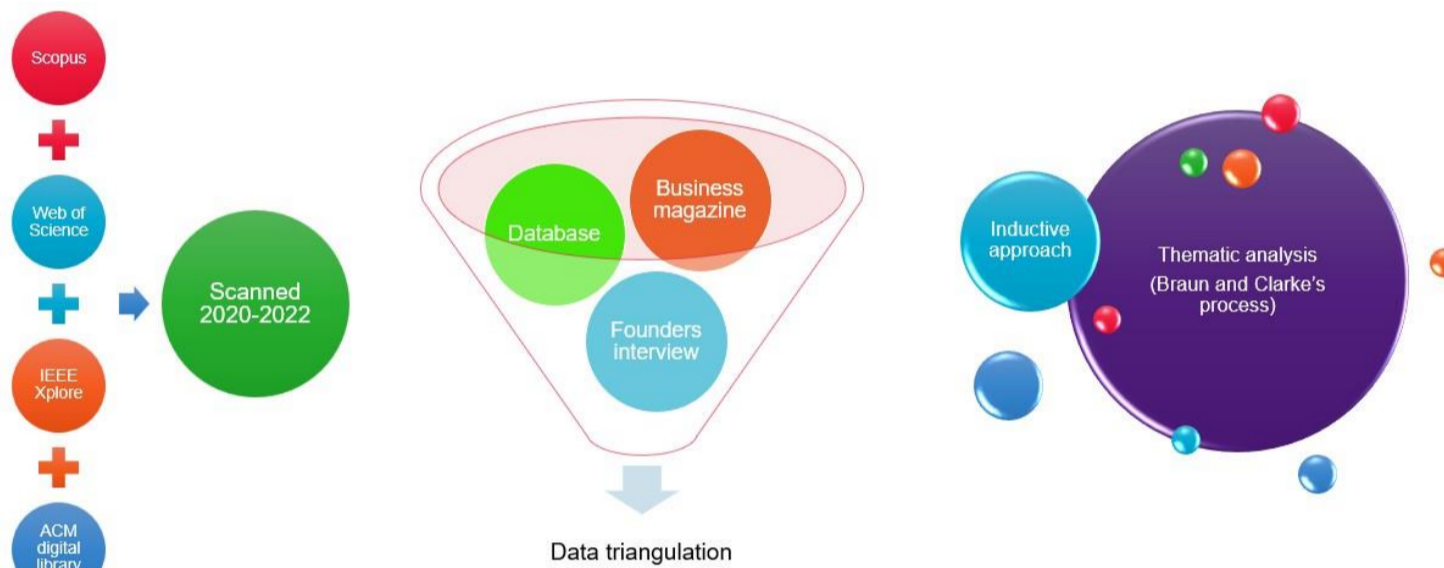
Scopus

Web of Science

IEEE Xplore

ACM digital library

Scanned 2020-2022

Database

Business magazine

Founders interview

Data triangulation

Inductive approach

Thematic analysis (Braun and Clarke's process)